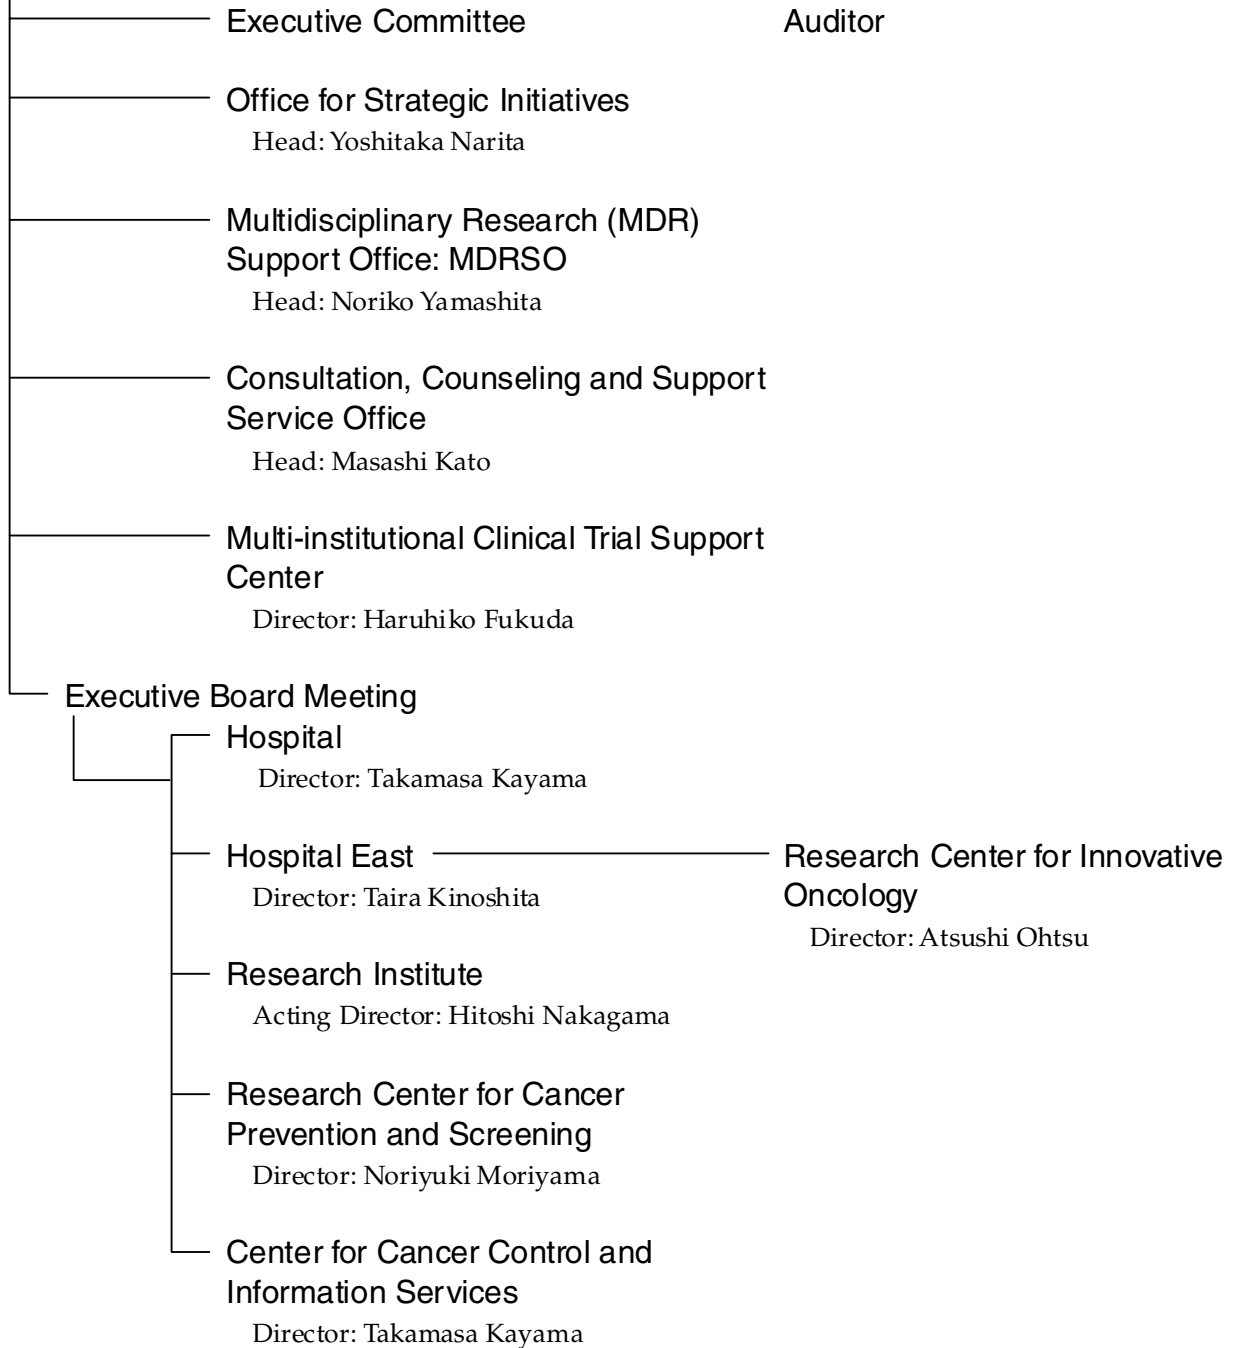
Executive Committee

Auditor

Office for Strategic Initiatives
Head: Yoshitaka Narita

Multidisciplinary Research (MDR) Support Office: MDRSO
Head: Noriko Yamashita

Consultation, Counseling and Support Service Office
Head: Masashi Kato

Multi-institutional Clinical Trial Support Center
Director: Haruhiko Fukuda

Executive Board Meeting

Hospital
Director: Takamasa Kayama

Hospital East
Director: Taira Kinoshita

Research Center for Innovative Oncology
Director: Atsushi Ohtsu

Research Institute
Acting Director: Hitoshi Nakagama

Research Center for Cancer Prevention and Screening
Director: Noriyuki Moriyama

Center for Cancer Control and Information Services
Director: Takamasa Kayama